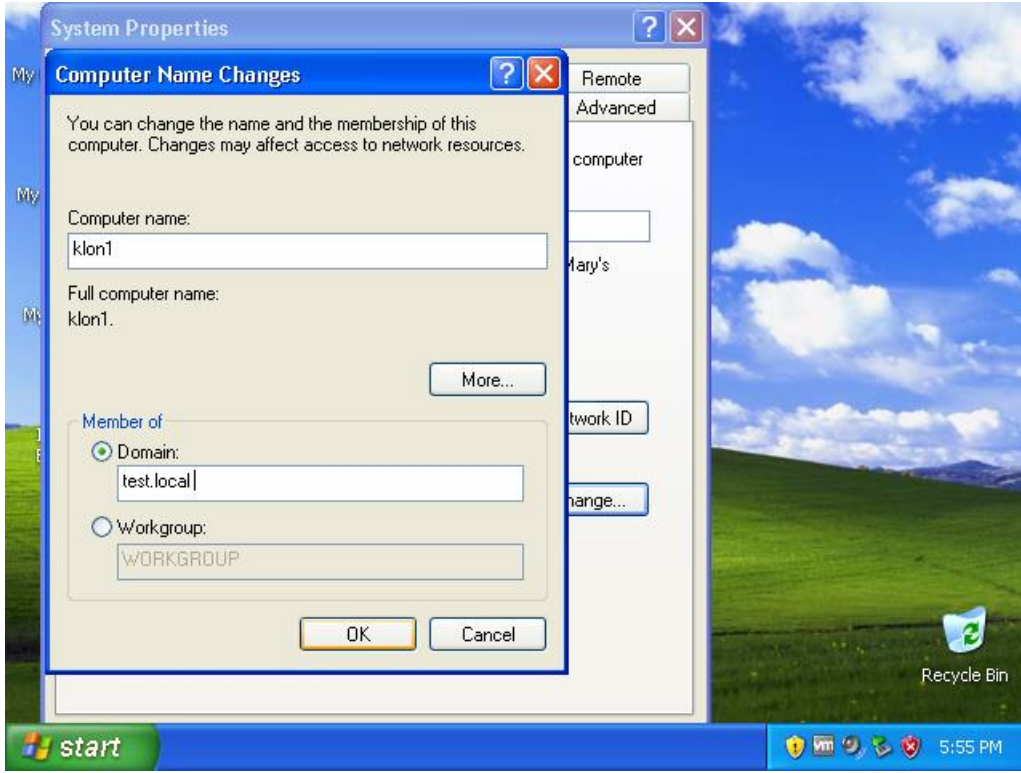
System Properties

My

My

My

Remote

Advanced

computer

Mary's

twork ID

hange...

Computer Name Changes

You can change the name and the membership of this computer. Changes may affect access to network resources.

Computer name:

klon1

Full computer name:

klon1.

More...

Member of

Domain:

test.local

Workgroup:

WORKGROUP

OK

Cancel

Recycle Bin

start

5:55 PM